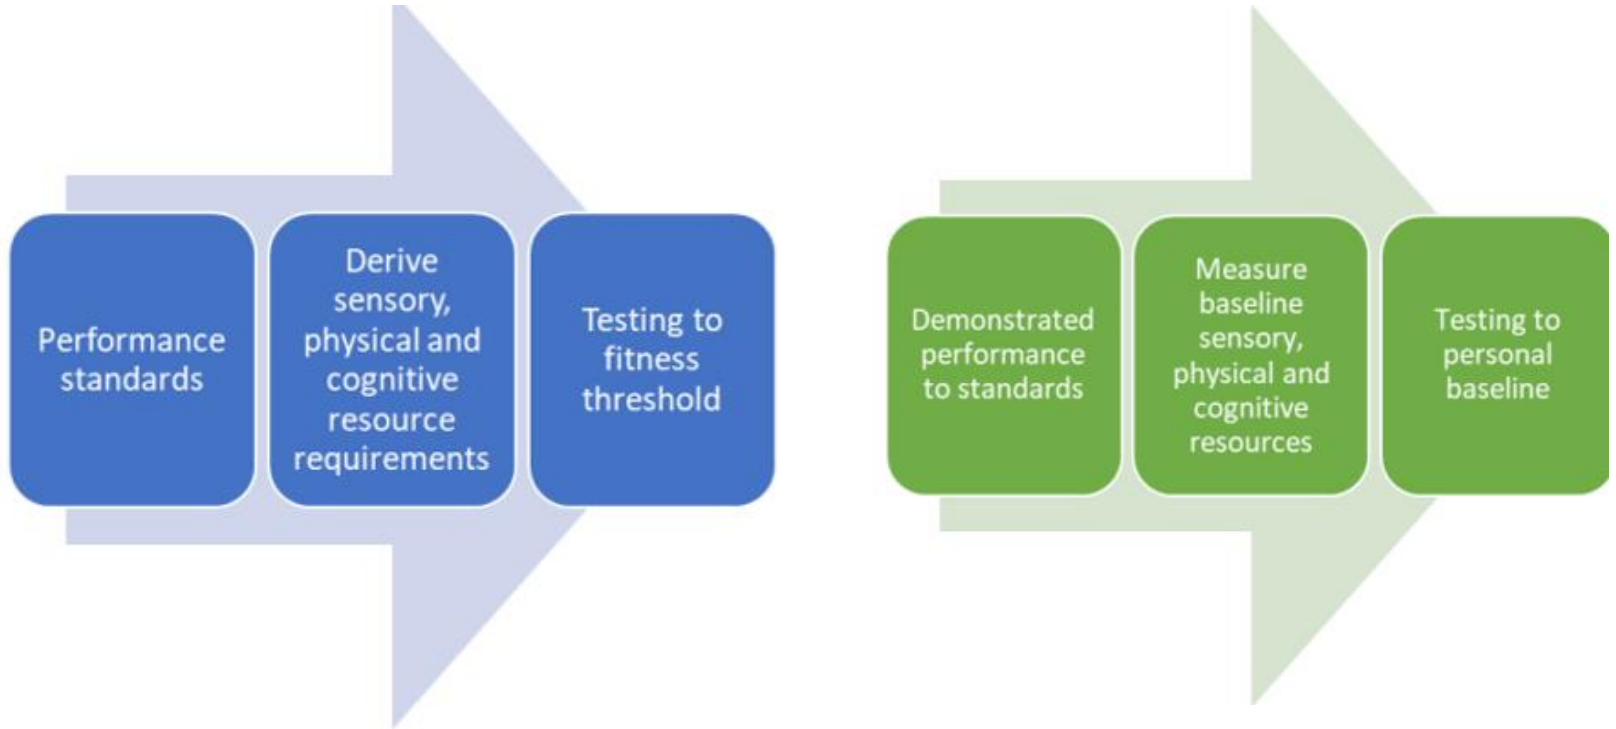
Performance standards

Derive sensory, physical and cognitive resource requirements

Testing to fitness threshold

Demonstrated performance to standards

Measure baseline sensory, physical and cognitive resources

Testing to personal baseline